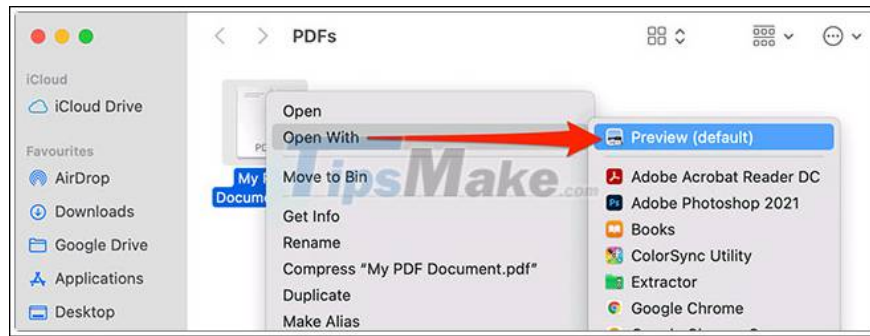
PDFs

iCloud
iCloud Drive

Favourites
AirDrop
Downloads
Google Drive
Applications
Desktop

PD
My P
Docum

Open
Open With
Move to Bin
Get Info
Rename
Compress “My PDF Document.pdf”
Duplicate
Make Alias

Preview (default)
Adobe Acrobat Reader DC
Adobe Photoshop 2021
Books
ColorSync Utility
Extractor
Google Chrome

TipsMake.com